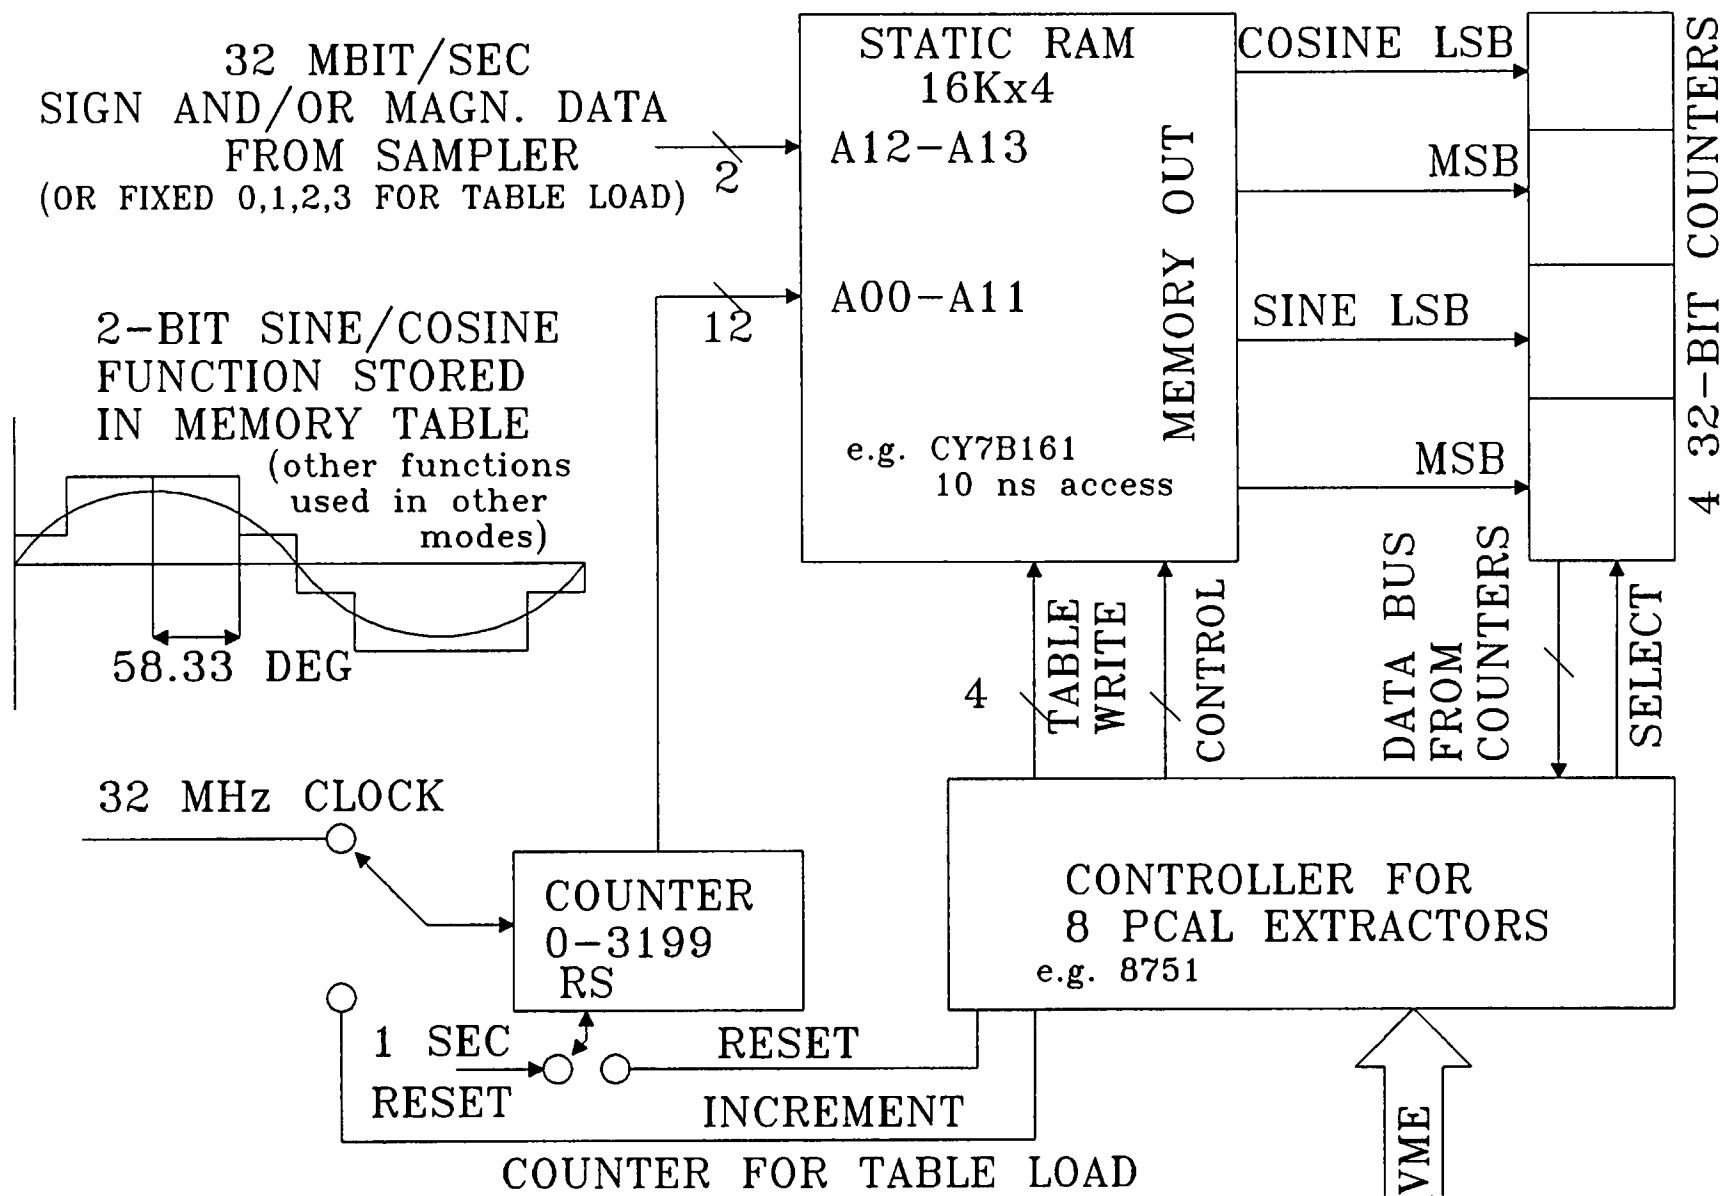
32 MBIT/SEC
SIGN AND/OR MAGN. DATA
FROM SAMPLER
(OR FIXED 0,1,2,3 FOR TABLE LOAD)

2

12

STATIC RAM
16Kx4
A12–A13

A00–A11

MEMORY OUT

e.g. CY7B161
10 ns access

COSINE LSB
MSB
SINE LSB
MSB

4 32-BIT COUNTERS

2-BIT SINE/COSINE
FUNCTION STORED
IN MEMORY TABLE
(other functions
used in other
modes)

58.33 DEG

4

TABLE WRITE

CONTROL

DATA BUS FROM COUNTERS

SELECT

32 MHz CLOCK

COUNTER
0–3199
RS

CONTROLLER FOR
8 PCAL EXTRACTORS
e.g. 8751

1 SEC
RESET

RESET

INCREMENT

COUNTER FOR TABLE LOAD

VME